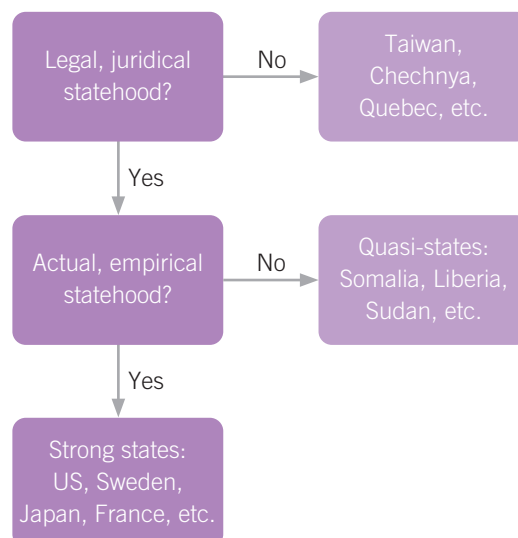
Legal, juridical statehood?

No

Taiwan, Chechnya, Quebec, etc.

Yes

Actual, empirical statehood?

No

Quasi-states: Somalia, Liberia, Sudan, etc.

Yes

Strong states: US, Sweden, Japan, France, etc.